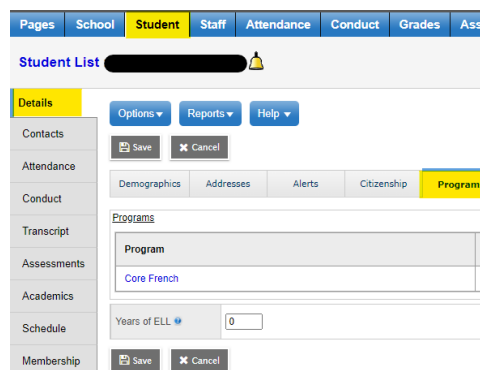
Pages School Student Staff Attendance Conduct Grades Ass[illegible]

Student List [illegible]

Details
Contacts
Attendance
Conduct
Transcript
Assessments
Academics
Schedule
Membership

Options ▾ Reports ▾ Help ▾

Save Cancel

Demographics Addresses Alerts Citizenship Program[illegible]

Programs

| Program |
|---|
| Core French |

Years of ELL 0

Save Cancel